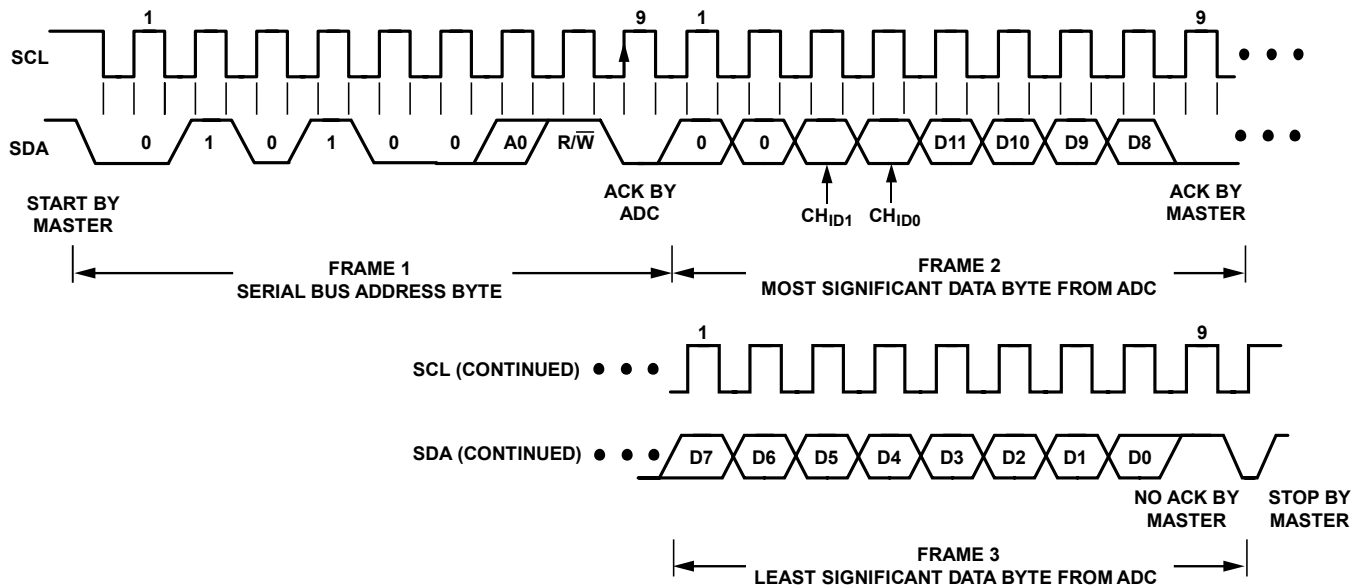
1

9

1

9

SCL

SDA

0

1

0

1

0

0

A0

R/$\overline{W}$

0

0

D11

D10

D9

D8

START BY MASTER

ACK BY ADC

$CH_{ID1}$

$CH_{ID0}$

ACK BY MASTER

FRAME 1
SERIAL BUS ADDRESS BYTE

FRAME 2
MOST SIGNIFICANT DATA BYTE FROM ADC

1

9

SCL (CONTINUED)

SDA (CONTINUED)

D7

D6

D5

D4

D3

D2

D1

D0

NO ACK BY MASTER

STOP BY MASTER

FRAME 3
LEAST SIGNIFICANT DATA BYTE FROM ADC